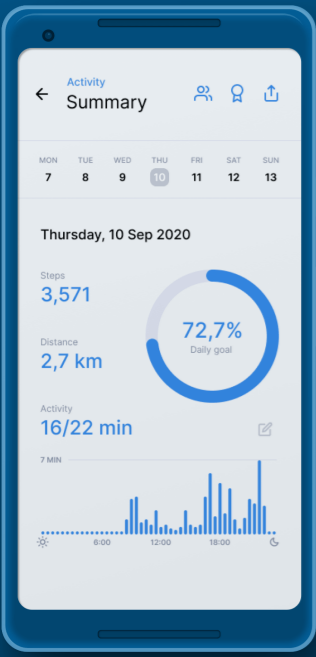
Activity
Summary

| MON | TUE | WED | THU | FRI | SAT | SUN |
|---|---|---|---|---|---|---|
| 7 | 8 | 9 | 10 | 11 | 12 | 13 |

Thursday, 10 Sep 2020

Steps
3,571

Distance
2,7 km

72,7%
Daily goal

Activity
16/22 min

7 MIN

6:00 12:00 18:00